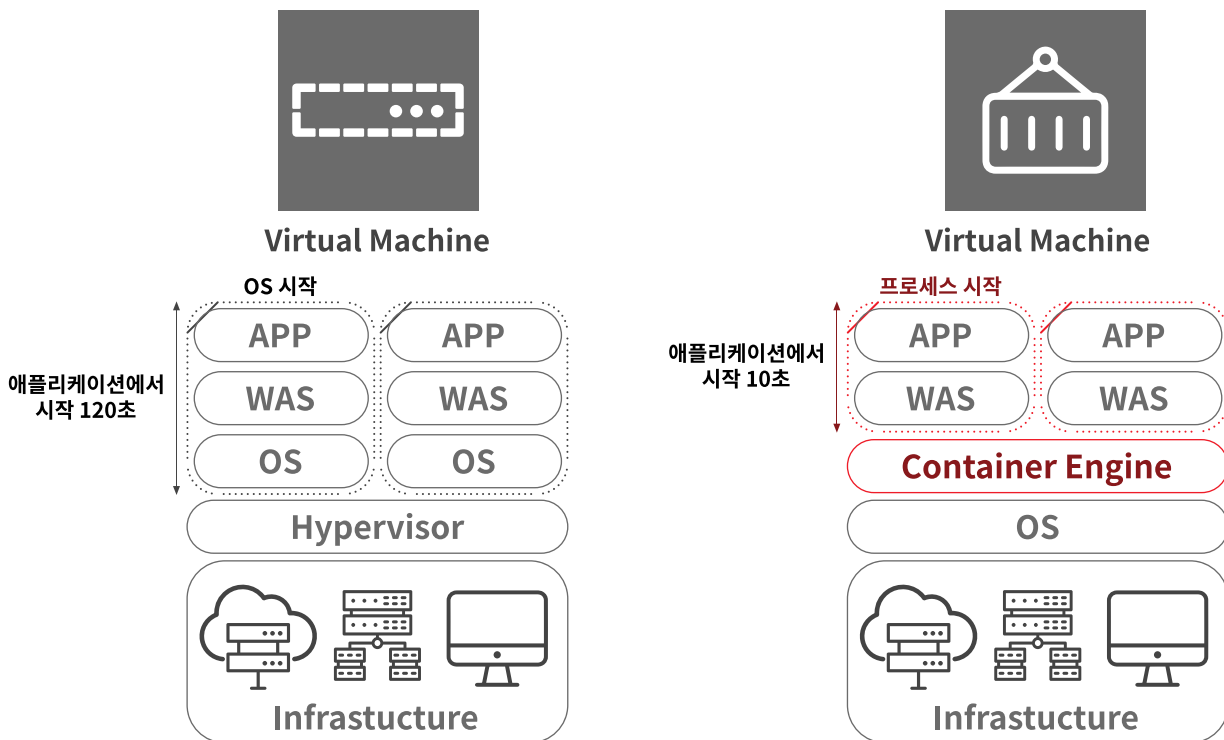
Virtual Machine

OS 시작

애플리케이션에서 시작 120초

APP

APP

WAS

WAS

OS

OS

Hypervisor

Infrastucture

Virtual Machine

프로세스 시작

애플리케이션에서 시작 10초

APP

APP

WAS

WAS

Container Engine

OS

Infrastucture